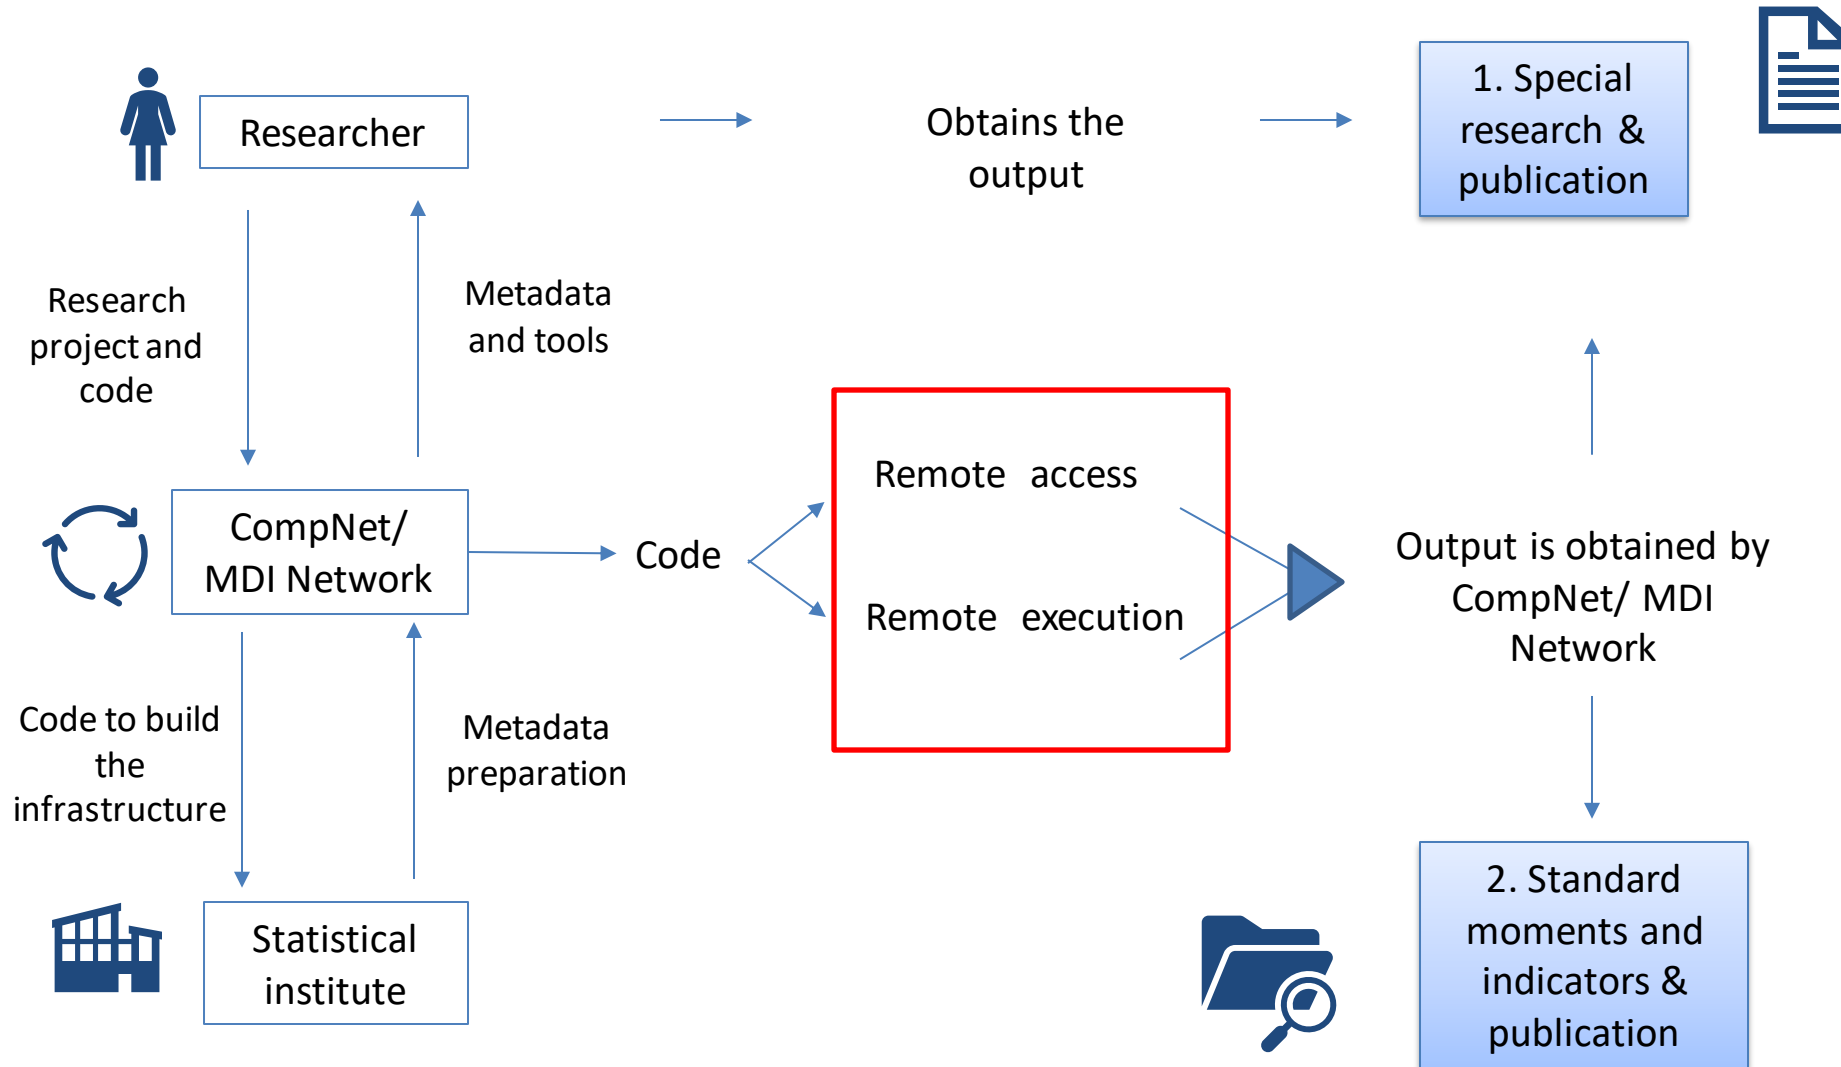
Researcher

Obtains the output

1. Special research & publication

Research project and code

Metadata and tools

Remote access

Remote execution

CompNet/ MDI Network

Code

Output is obtained by CompNet/ MDI Network

Code to build the infrastructure

Metadata preparation

Statistical institute

2. Standard moments and indicators & publication